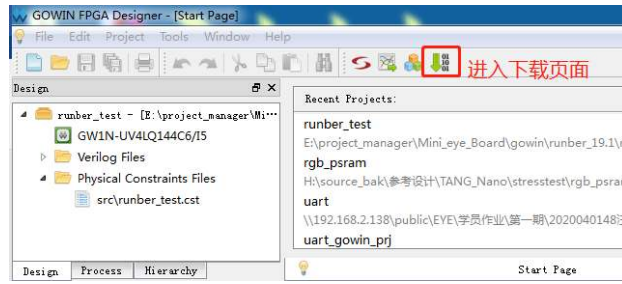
GOWIN FPGA Designer - [Start Page]

File Edit Project Tools Window Help

进入下载页面

Design

runber_test - [E:\project_manager\Mi...

GW1N-UV4LQ144C6/I5

Verilog Files

Physical Constraints Files

src\runber_test.cst

Design Process Hierarchy

Recent Projects:

runber_test

E:\project_manager\Mini_eye_Board\gowin\runber_19.1\r

rgb_psram

H:\source_bak\参考设计\TANG_Nano\stresstest\rgb_psram

uart

\\192.168.2.138\public\EYE\学员作业\第一期\2020040148

uart_gowin_prj

Start Page